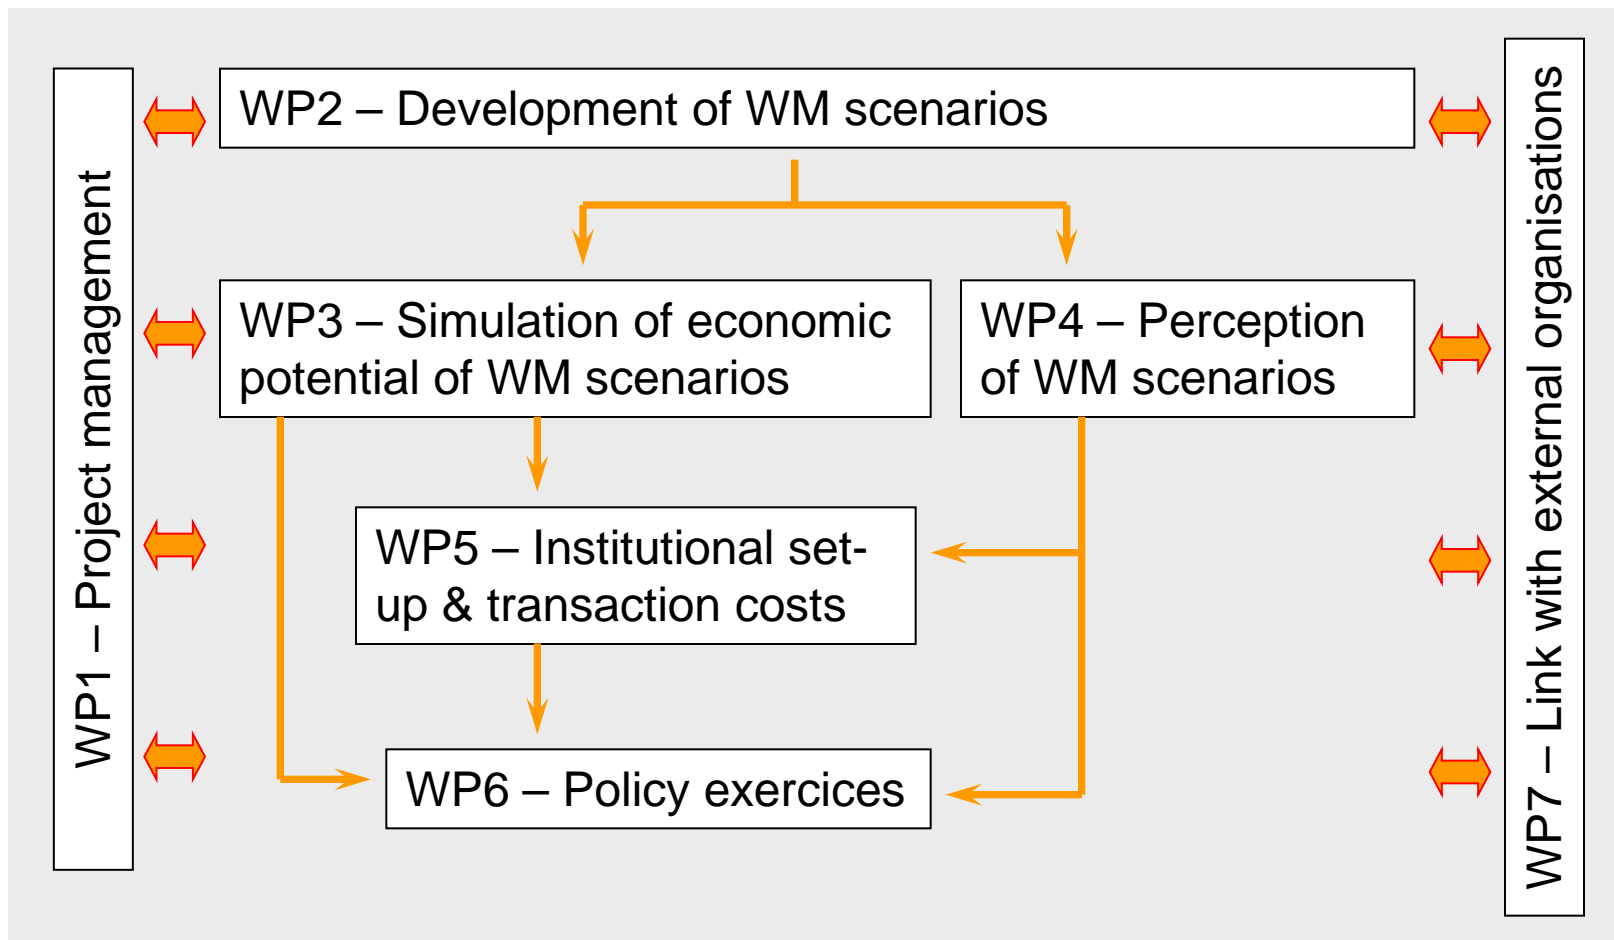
WP1 – Project management

WP2 – Development of WM scenarios

WP3 – Simulation of economic potential of WM scenarios

WP4 – Perception of WM scenarios

WP5 – Institutional set-up & transaction costs

WP6 – Policy exercices

WP7 – Link with external organisations